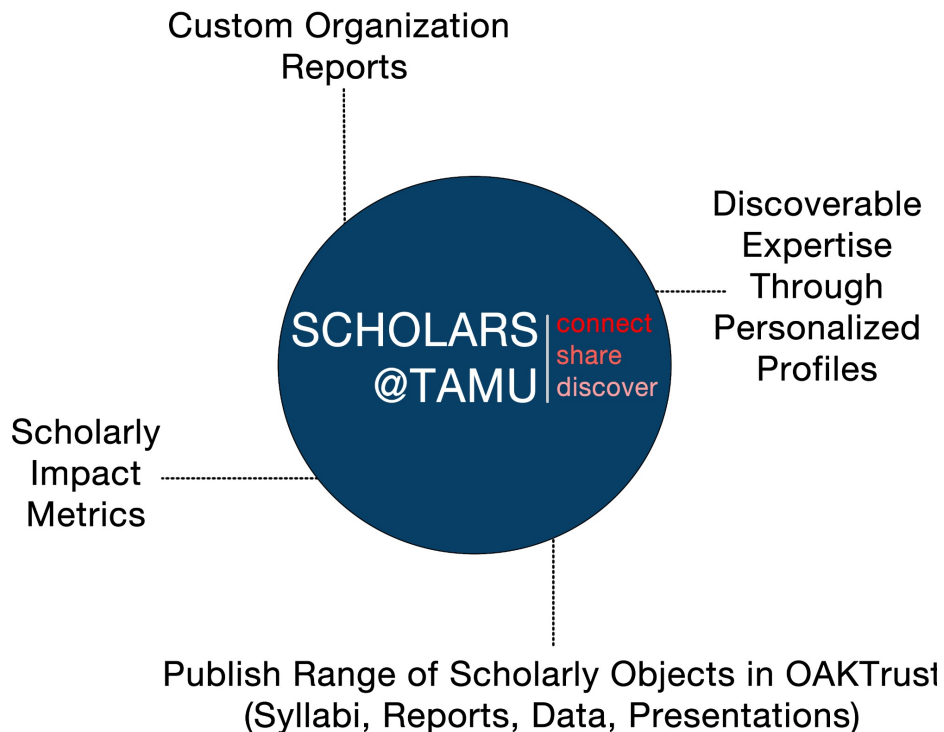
Custom Organization Reports

Discoverable Expertise Through Personalized Profiles

SCHOLARS @TAMU

connect share discover

Scholarly Impact Metrics

Publish Range of Scholarly Objects in OAKTrust (Syllabi, Reports, Data, Presentations)